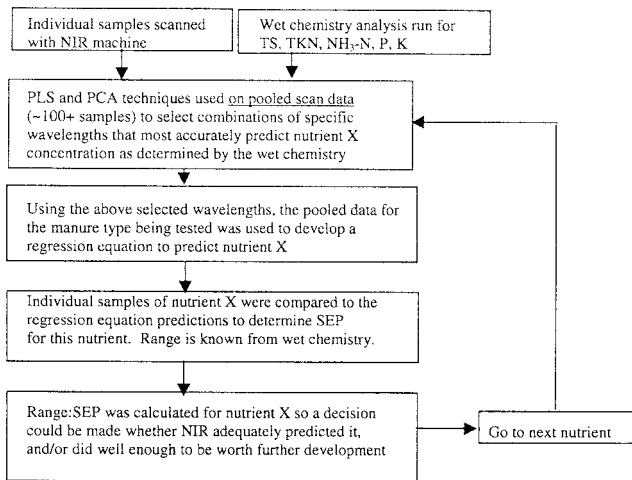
Individual samples scanned with NIR machine

Wet chemistry analysis run for TS, TKN, $NH_3$-N, P, K

PLS and PCA techniques used on pooled scan data (~100+ samples) to select combinations of specific wavelengths that most accurately predict nutrient X concentration as determined by the wet chemistry

Using the above selected wavelengths, the pooled data for the manure type being tested was used to develop a regression equation to predict nutrient X

Individual samples of nutrient X were compared to the regression equation predictions to determine SEP for this nutrient. Range is known from wet chemistry.

Range:SEP was calculated for nutrient X so a decision could be made whether NIR adequately predicted it, and/or did well enough to be worth further development

Go to next nutrient